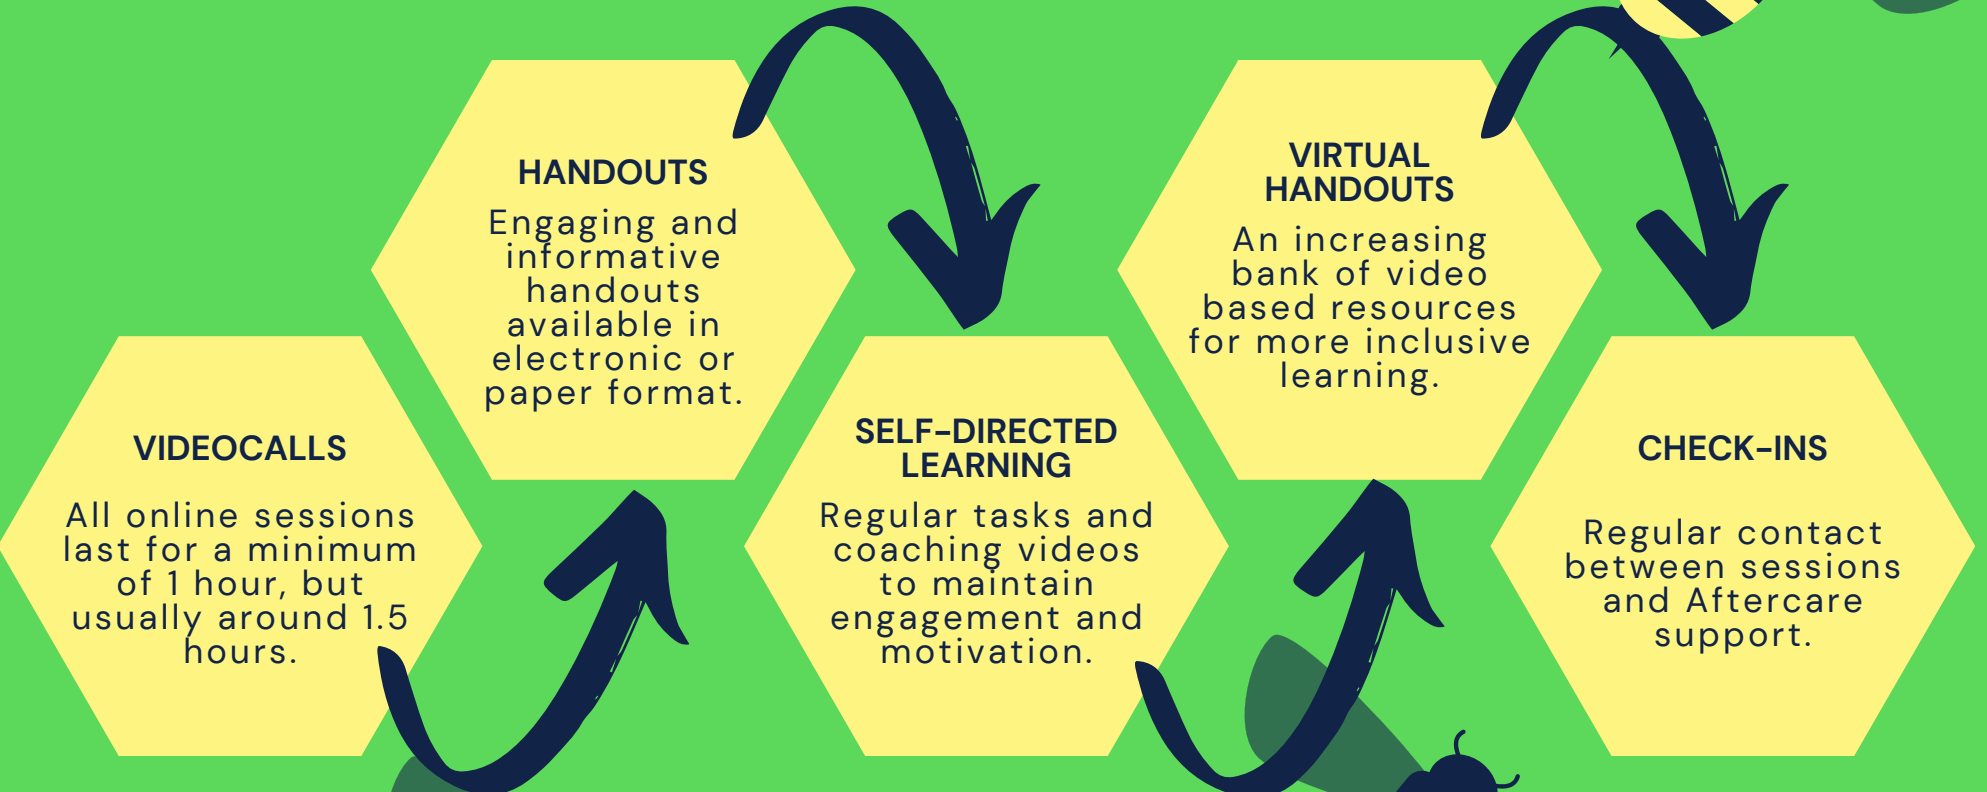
VIDEOCALLS

All online sessions last for a minimum of 1 hour, but usually around 1.5 hours.

HANDOUTS

Engaging and informative handouts available in electronic or paper format.

SELF-DIRECTED LEARNING

Regular tasks and coaching videos to maintain engagement and motivation.

VIRTUAL HANDOUTS

An increasing bank of video based resources for more inclusive learning.

CHECK-INS

Regular contact between sessions and Aftercare support.